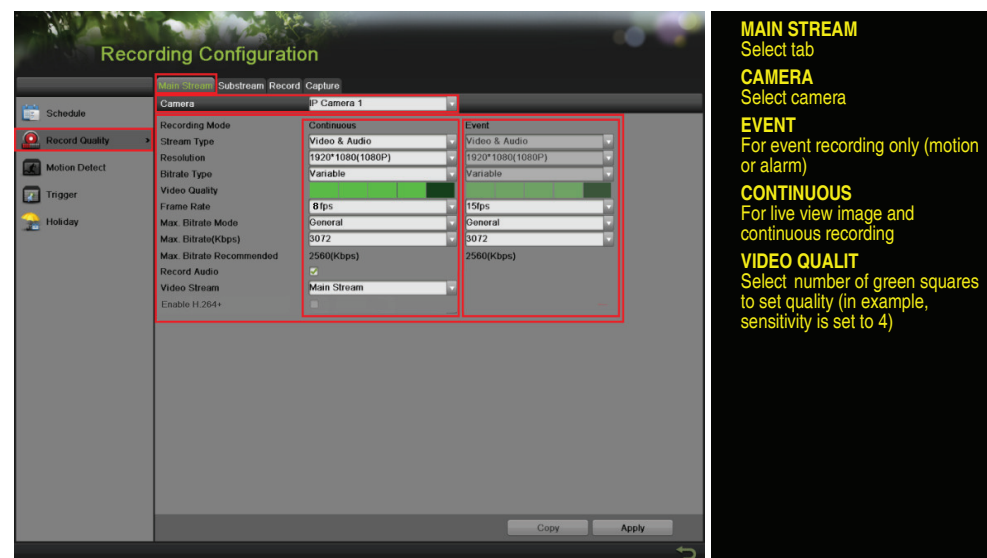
Recording Configuration

Main Stream | Substream | Record | Capture

Schedule
Record Quality
Motion Detect
Trigger
Holiday

| Camera | IP Camera 1 | |
|---|---|---|
| Recording Mode | Continuous | Event |
| Stream Type | Video & Audio | Video & Audio |
| Resolution | 1920*1080(1080P) | 1920*1080(1080P) |
| Bitrate Type | Variable | Variable |
| Video Quality | | |
| Frame Rate | 8fps | 15fps |
| Max. Bitrate Mode | General | General |
| Max. Bitrate(Kbps) | 3072 | 3072 |
| Max. Bitrate Recommended | 2560(Kbps) | 2560(Kbps) |
| Record Audio | | |
| Video Stream | Main Stream | |
| Enable H.264+ | | |

Copy
Apply

MAIN STREAM
Select tab

CAMERA
Select camera

EVENT
For event recording only (motion or alarm)

CONTINUOUS
For live view image and continuous recording

VIDEO QUALIT
Select number of green squares to set quality (in example, sensitivity is set to 4)